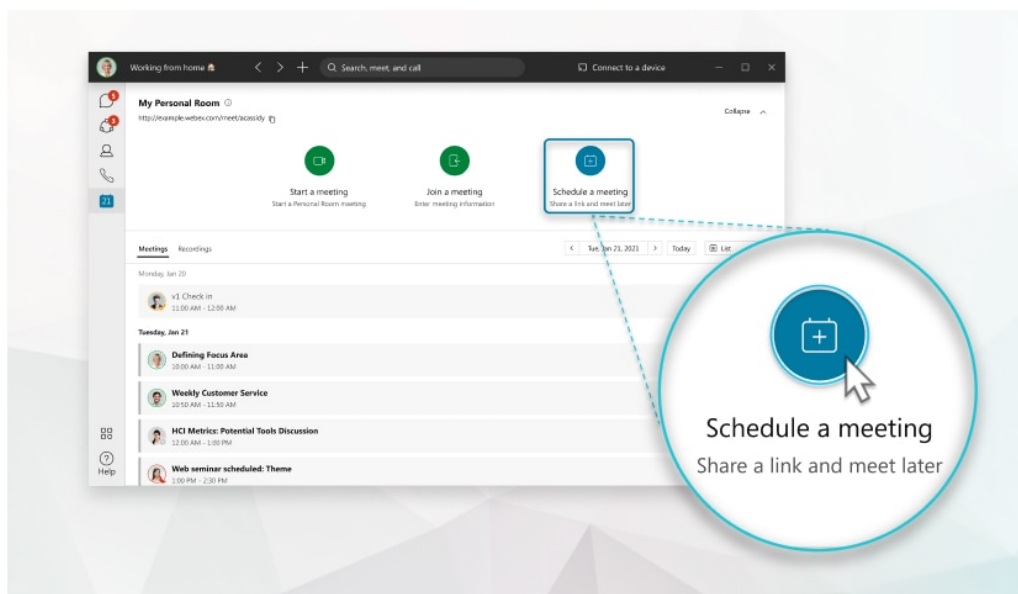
Working from home 🏠

Search, meet, and call

Connect to a device

My Personal Room

http://example.webex.com/meet/acassidy

Collapse

Start a meeting
Start a Personal Room meeting

Join a meeting
Enter meeting information

Schedule a meeting
Share a link and meet later

21

Meetings Recordings

Tue, Jan 21, 2021

Today

List

Monday, Jan 20

v1 Check in
11:00 AM - 12:00 AM

Tuesday, Jan 21

Defining Focus Area
10:00 AM - 11:00 AM

Weekly Customer Service
10:50 AM - 11:50 AM

HCI Metrics: Potential Tools Discussion
12:00 AM - 1:00 PM

Web seminar scheduled: Theme
1:00 PM - 2:30 PM

Help

Schedule a meeting
Share a link and meet later